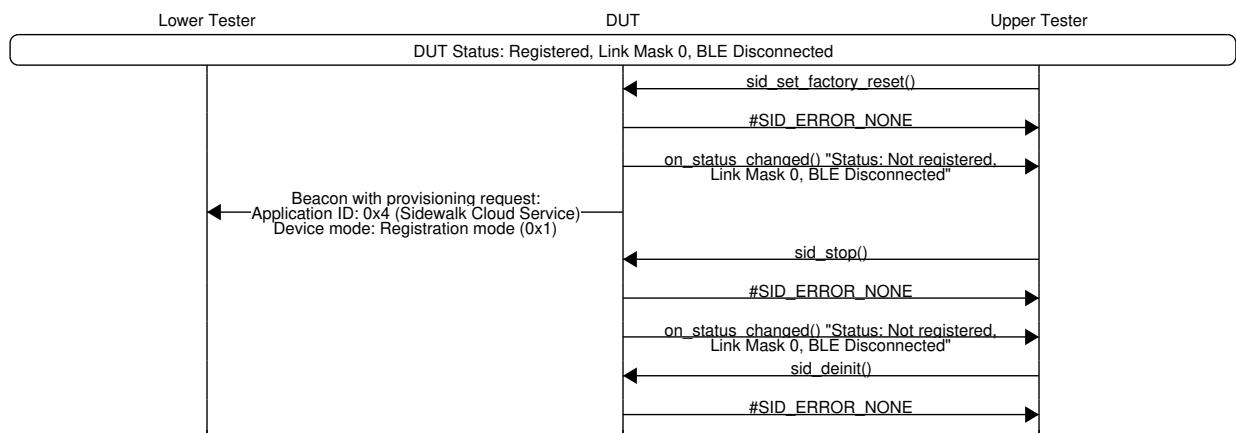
Lower Tester

DUT

Upper Tester

DUT Status: Registered, Link Mask 0, BLE Disconnected

sid_set_factory_reset()

#SID_ERROR_NONE

on_status_changed() "Status: Not registered, Link Mask 0, BLE Disconnected"

Beacon with provisioning request: Application ID: 0x4 (Sidewalk Cloud Service) Device mode: Registration mode (0x1)

sid_stop()

#SID_ERROR_NONE

on_status_changed() "Status: Not registered, Link Mask 0, BLE Disconnected"

sid_deinit()

#SID_ERROR_NONE